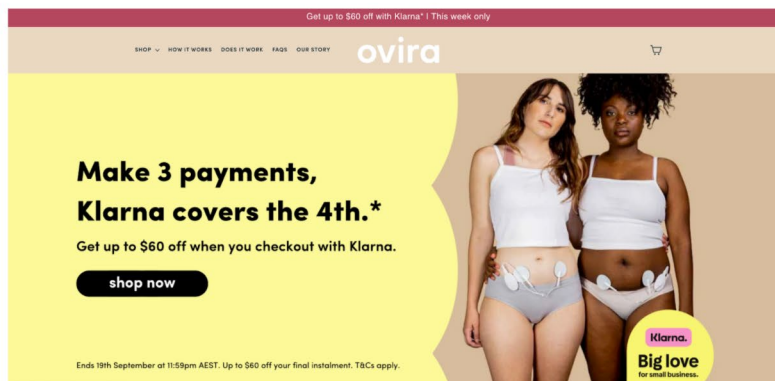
Get up to $60 off with Klarna* | This week only

SHOP HOW IT WORKS DOES IT WORK FAQS OUR STORY

ovira

Make 3 payments, Klarna covers the 4th.*

Get up to $60 off when you checkout with Klarna.

shop now

Ends 19th September at 11:59pm AEST. Up to $60 off your final instalment. T&Cs apply.

Klarna.

Big love

for small business.